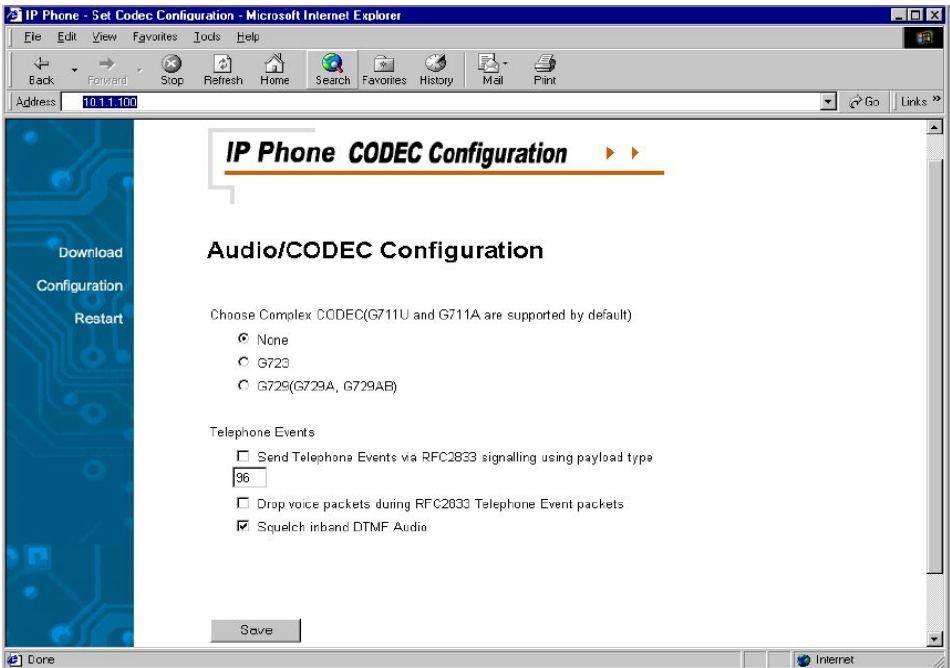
IP Phone - Set Codec Configuration - Microsoft Internet Explorer

File Edit View Favorites Tools Help

Back Forward Stop Refresh Home Search Favorites History Mail Print

Address 10.1.1.100 Go Links »

Download
Configuration
Restart

IP Phone CODEC Configuration

Audio/CODEC Configuration

Choose Complex CODEC(G711U and G711A are supported by default)

None
G723
G729(G729A, G729AB)

Telephone Events

Send Telephone Events via RFC2833 signalling using payload type
96
Drop voice packets during RFC2833 Telephone Event packets
Squelch inband DTMF Audio

Save

Done Internet